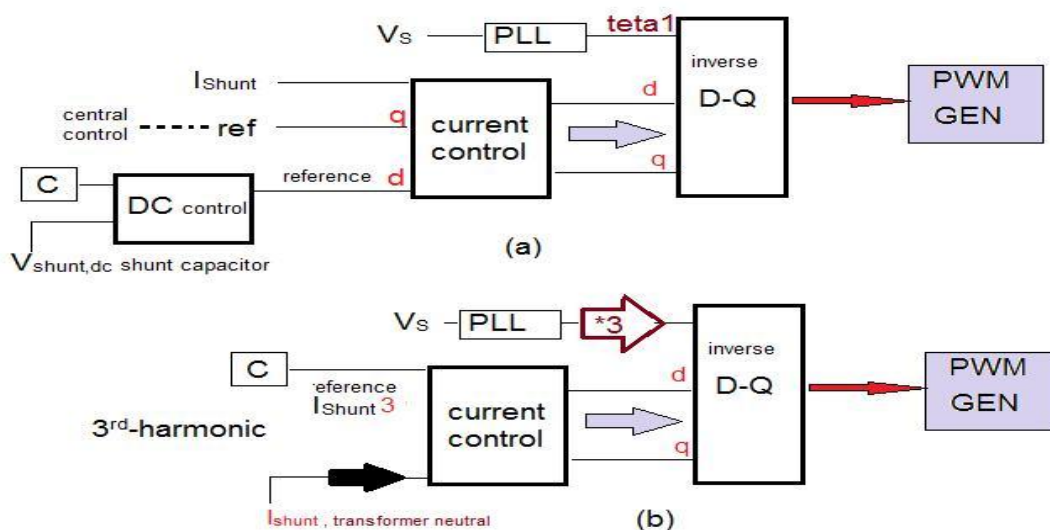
Vs PLL teta1

inverse D-Q

PWM GEN

IShunt

central control ref q

current control

d

q

C

reference d

DC control

Vshunt,dc shunt capacitor

(a)

Vs PLL *3

inverse D-Q

PWM GEN

C

reference IShunt 3

current control

d

q

3rd-harmonic

Ishunt , transformer neutral

(b)